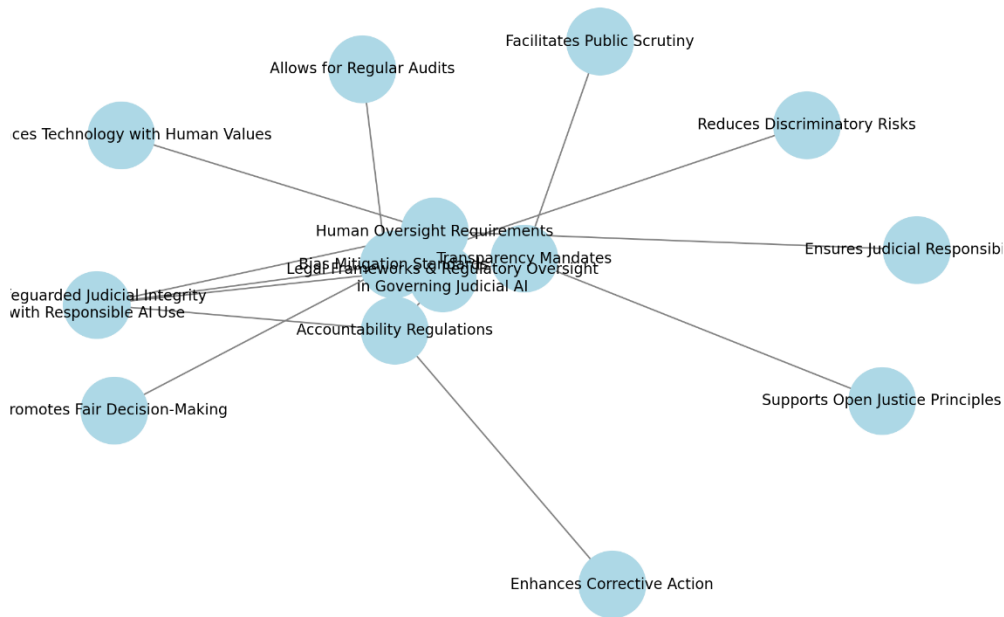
Facilitates Public Scrutiny

Allows for Regular Audits

ces Technology with Human Values

Reduces Discriminatory Risks

Human Oversight Requirements

Bias Mitigation Standards

Transparency Mandates

Legal Frameworks & Regulatory Oversight in Governing Judicial AI

Ensures Judicial Responsibi

feguarded Judicial Integrity with Responsible AI Use

Accountability Regulations

romotes Fair Decision-Making

Supports Open Justice Principles

Enhances Corrective Action